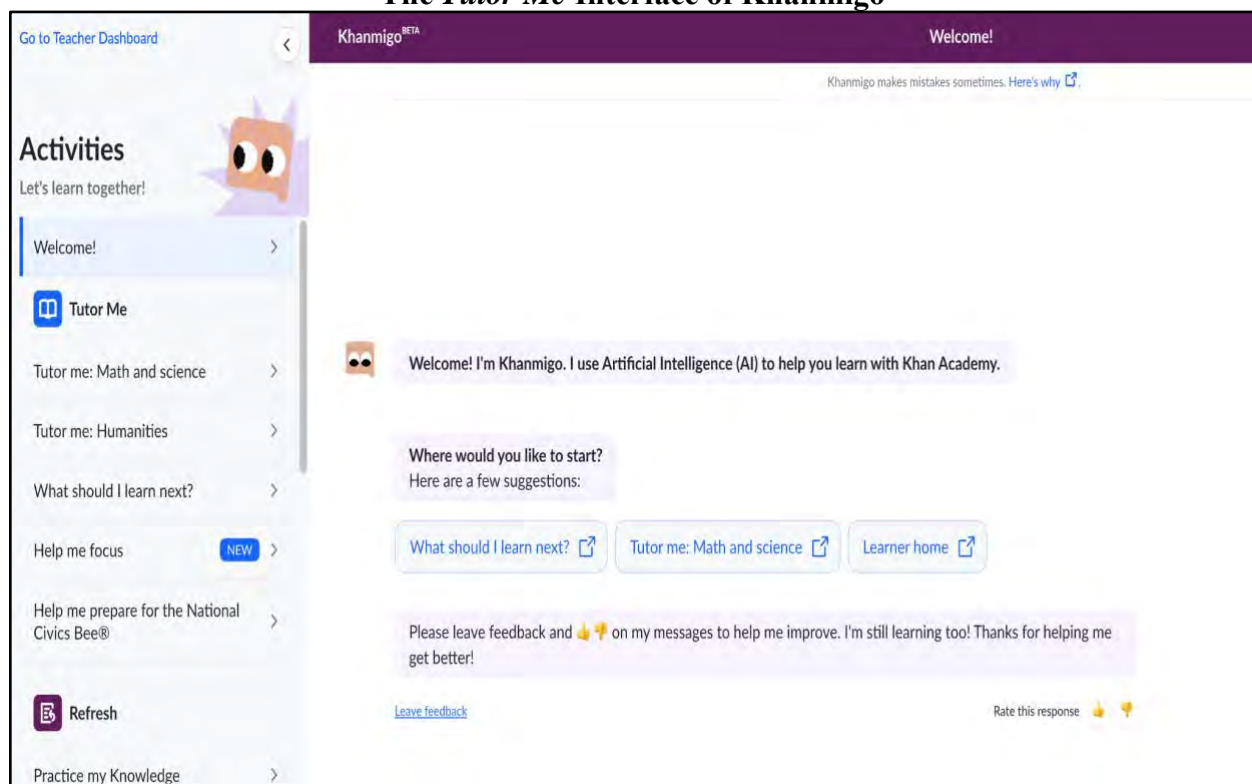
The *Tutor Me* Interface of Khanmigo

Go to Teacher Dashboard

Khanmigo$^{BETA}$

Welcome!

Khanmigo makes mistakes sometimes. Here's why

Activities

Let's learn together!

Welcome!

Tutor Me

Tutor me: Math and science

Tutor me: Humanities

What should I learn next?

Help me focus NEW

Help me prepare for the National Civics Bee®

Refresh

Practice my Knowledge

Welcome! I'm Khanmigo. I use Artificial Intelligence (AI) to help you learn with Khan Academy.

Where would you like to start?
Here are a few suggestions:

What should I learn next?

Tutor me: Math and science

Learner home

Please leave feedback and 👍👎 on my messages to help me improve. I'm still learning too! Thanks for helping me get better!

Leave feedback

Rate this response